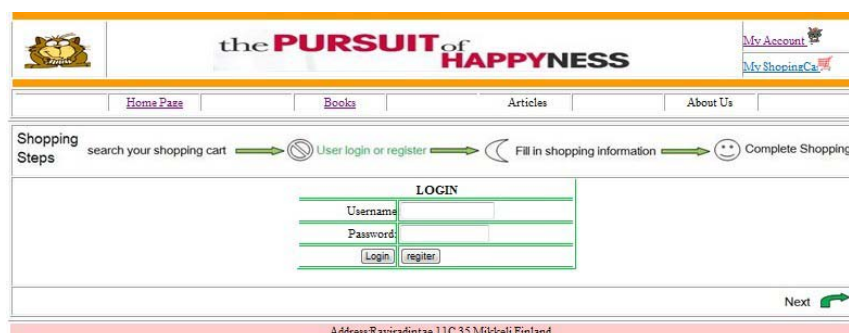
the PURSUIT of HAPPYNESS

My Account

My ShopingCa

Home Page

Books

Articles

About Us

Shopping Steps

search your shopping cart

User login or register

Fill in shopping information

Complete Shopping

LOGIN

| | |
|---|---|
| Username | |
| Password: | |
| Login | regiter |

Next

Address:Raviradintae 11C 35 Mikkeli Finland